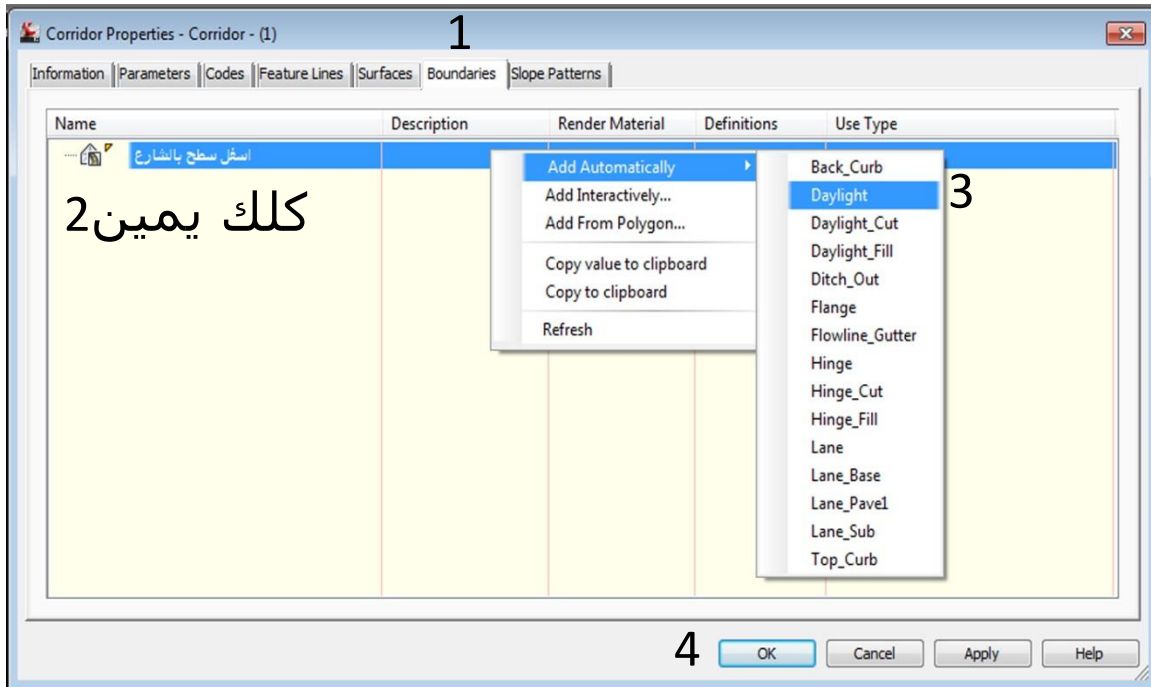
Corridor Properties - Corridor - (1)

1

Information | Parameters | Codes | Feature Lines | Surfaces | Boundaries | Slope Patterns

| Name | Description | Render Material | Definitions | Use Type |
|---|---|---|---|---|
| اسفل سطح بالشارع | | | | |

كلك يمين2

Add Automatically
Add Interactively...
Add From Polygon...
Copy value to clipboard
Copy to clipboard
Refresh

Back_Curb
Daylight
Daylight_Cut
Daylight_Fill
Ditch_Out
Flange
Flowline_Gutter
Hinge
Hinge_Cut
Hinge_Fill
Lane
Lane_Base
Lane_Pave1
Lane_Sub
Top_Curb

3

4

OK
Cancel
Apply
Help